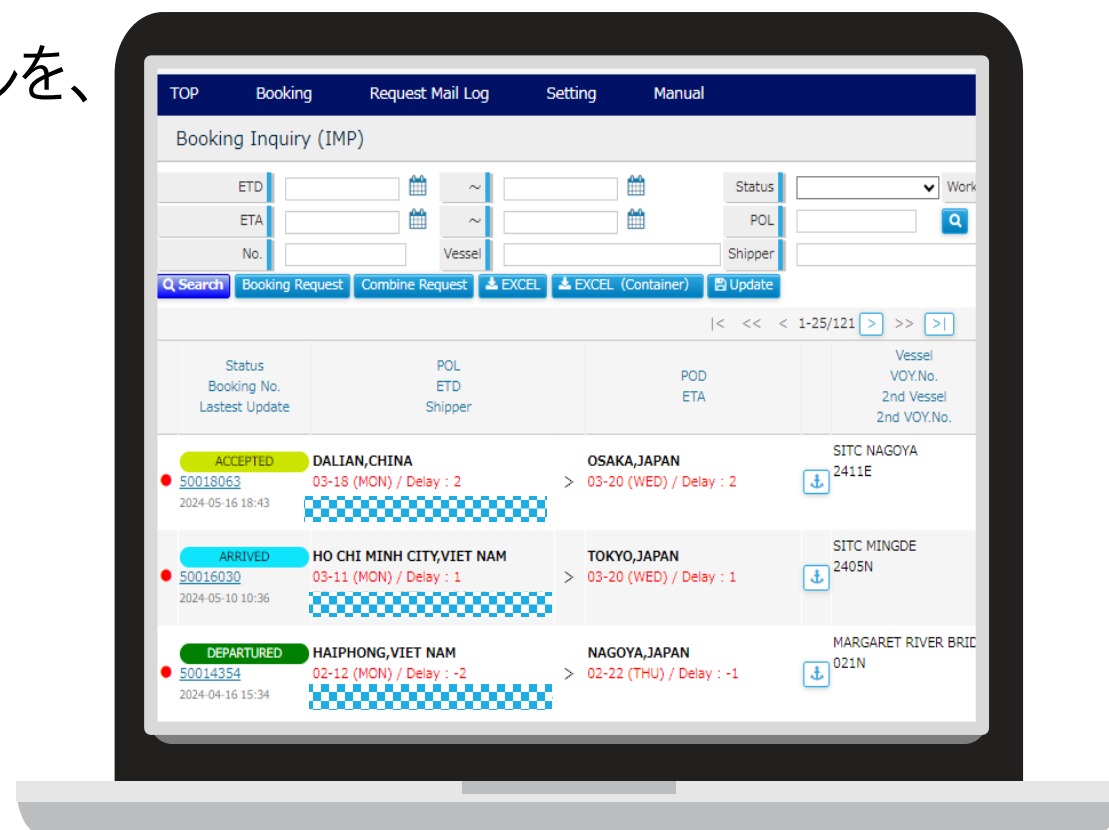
ンを、

TOP Booking Request Mail Log Setting Manual

Booking Inquiry (IMP)

ETD ~ Status Work
ETA ~ POL
No. Vessel Shipper

Search Booking Request Combine Request EXCEL EXCEL (Container) Update

|< << < 1-25/121 > >> >|

| Status Booking No. Lastest Update | POL ETD Shipper | | POD ETA | | Vessel VOY.No. 2nd Vessel 2nd VOY.No. |
|---|---|---|---|---|---|
| ACCEPTED 50018063 2024-05-16 18:43 | DALIAN,CHINA 03-18 (MON) / Delay : 2 | > | OSAKA,JAPAN 03-20 (WED) / Delay : 2 | | SITC NAGOYA 2411E |
| ARRIVED 50016030 2024-05-10 10:36 | HO CHI MINH CITY,VIET NAM 03-11 (MON) / Delay : 1 | > | TOKYO,JAPAN 03-20 (WED) / Delay : 1 | | SITC MINGDE 2405N |
| DEPARTURED 50014354 2024-04-16 15:34 | HAIPHONG,VIET NAM 02-12 (MON) / Delay : -2 | > | NAGOYA,JAPAN 02-22 (THU) / Delay : -1 | | MARGARET RIVER BRID 021N |